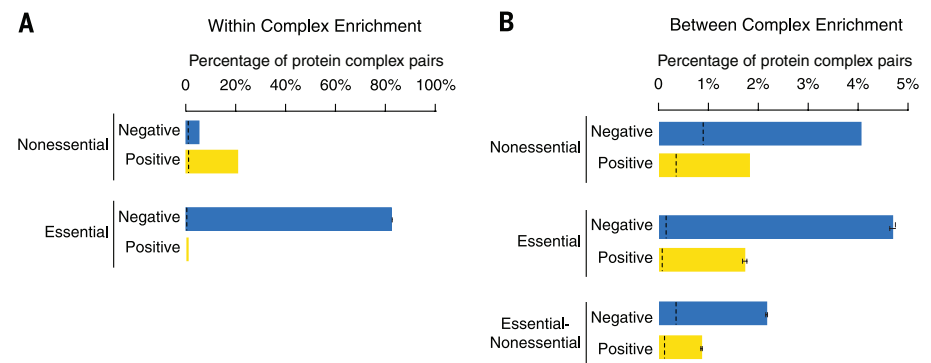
A

Within Complex Enrichment

Percentage of protein complex pairs

0 20% 40% 60% 80% 100%

Nonessential
Negative
Positive

Essential
Negative
Positive

B

Between Complex Enrichment

Percentage of protein complex pairs

0 1% 2% 3% 4% 5%

Nonessential
Negative
Positive

Essential
Negative
Positive

Essential-Nonessential
Negative
Positive